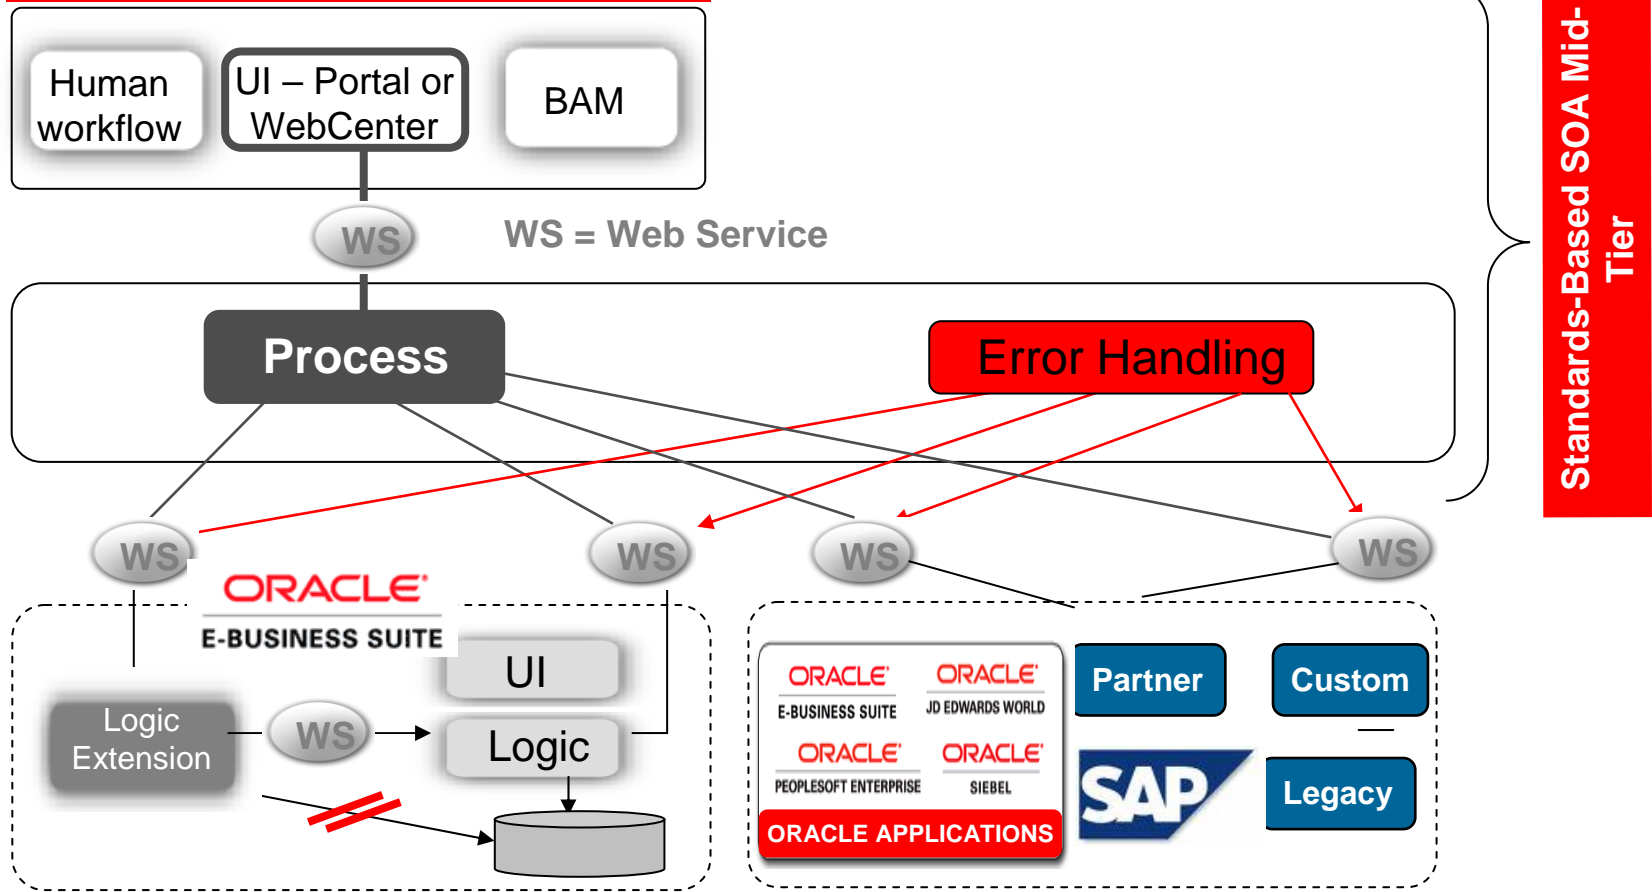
Human workflow

UI – Portal or WebCenter

BAM

WS

WS = Web Service

Process

Error Handling

Standards-Based SOA Mid-Tier

WS

WS

WS

WS

ORACLE
E-BUSINESS SUITE

UI

Logic Extension

WS

Logic

ORACLE
E-BUSINESS SUITE

ORACLE
JD EDWARDS WORLD

ORACLE
PEOPLESOFT ENTERPRISE

ORACLE
SIEBEL

ORACLE APPLICATIONS

Partner

Custom

SAP

Legacy